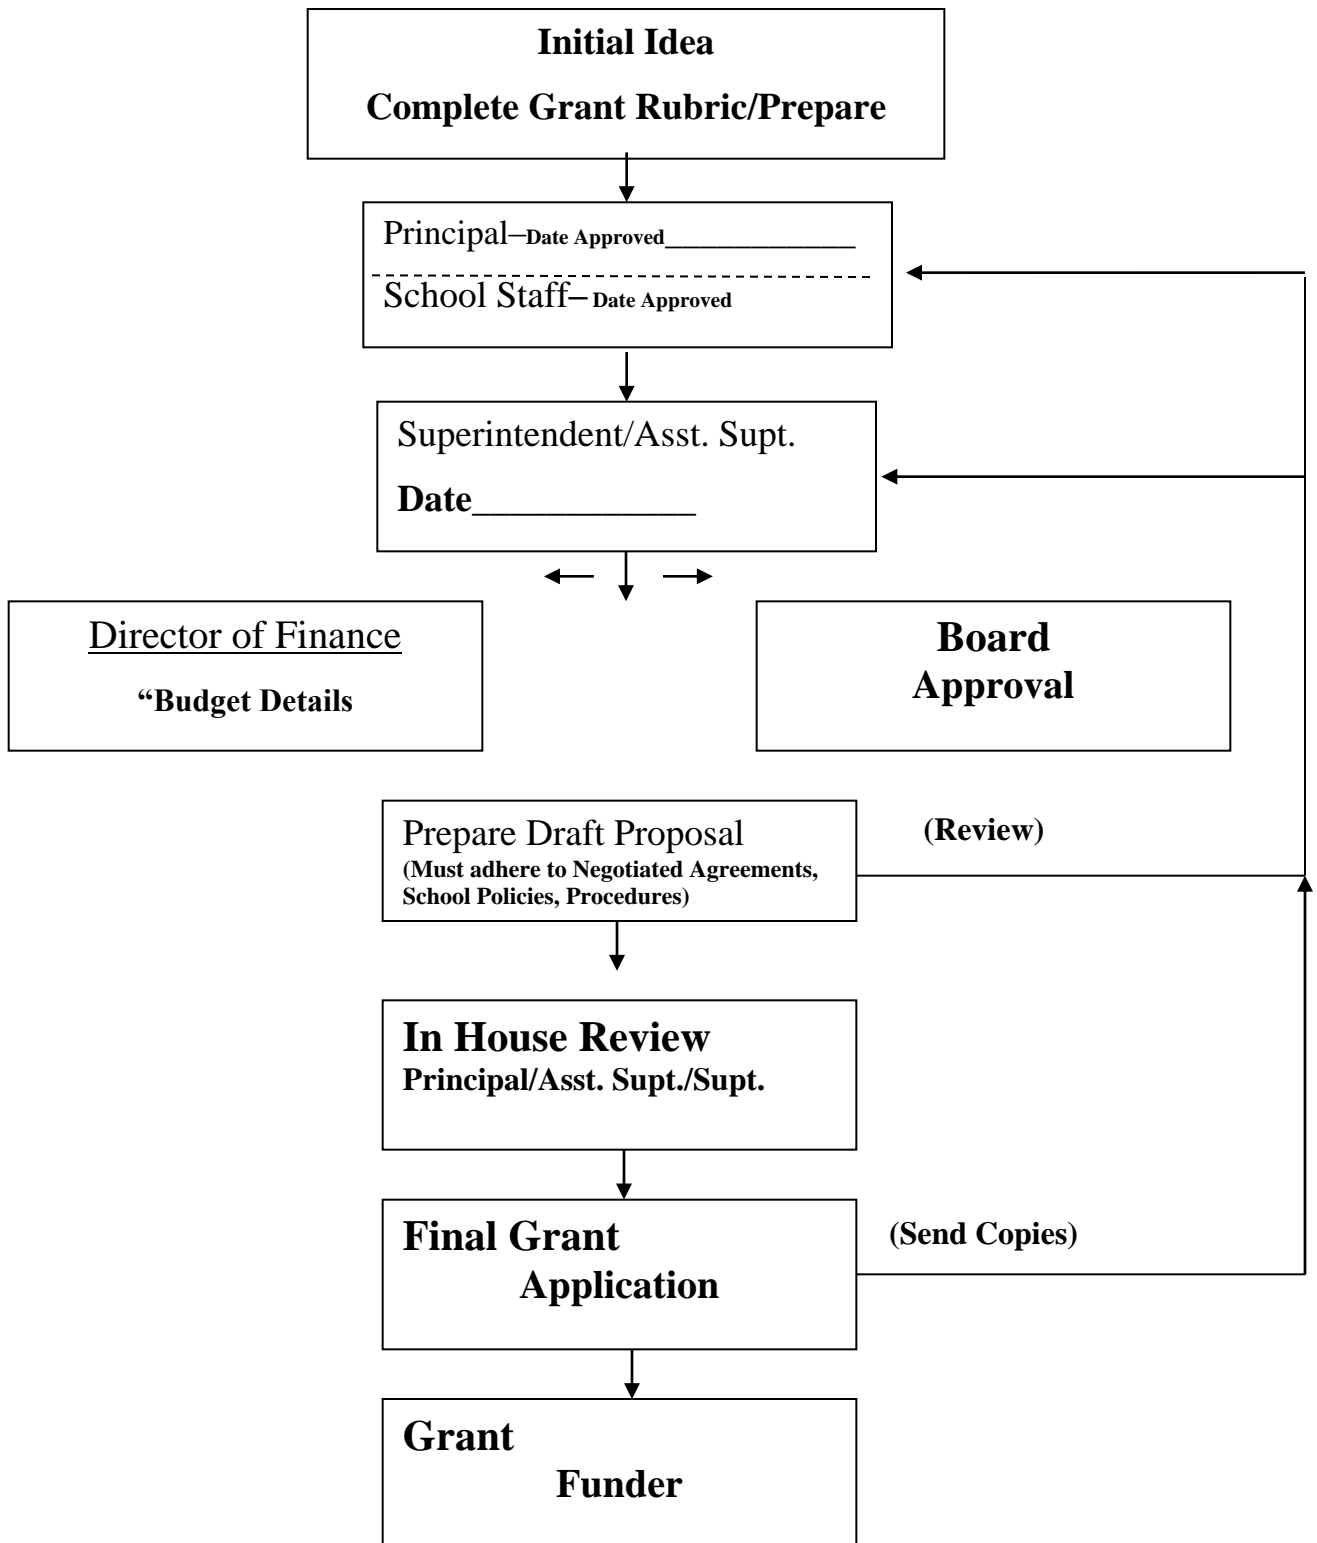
Initial Idea

Complete Grant Rubric/Prepare

Principal–Date Approved____________

School Staff– Date Approved

Superintendent/Asst. Supt.

Date____________

Director of Finance

"Budget Details

Board Approval

Prepare Draft Proposal
(Must adhere to Negotiated Agreements, School Policies, Procedures)

(Review)

In House Review
Principal/Asst. Supt./Supt.

Final Grant Application

(Send Copies)

Grant Funder